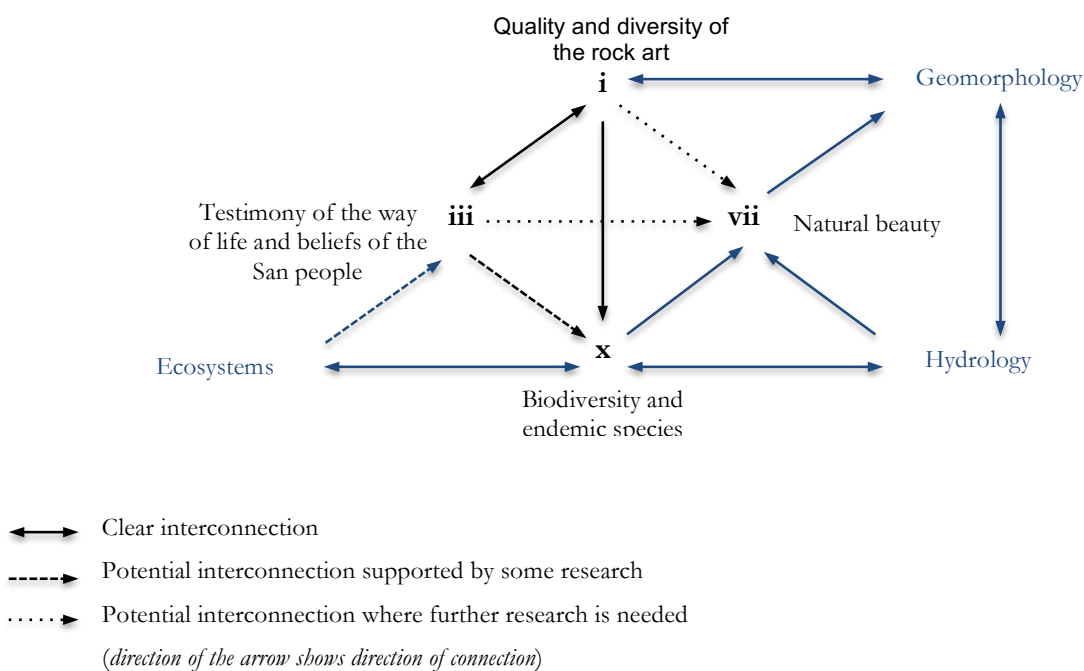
Quality and diversity of the rock art
i

Geomorphology

Testimony of the way of life and beliefs of the San people
iii

vii
Natural beauty

Ecosystems

x

Hydrology

Biodiversity and endemic species

Clear interconnection

Potential interconnection supported by some research

Potential interconnection where further research is needed

(*direction of the arrow shows direction of connection*)